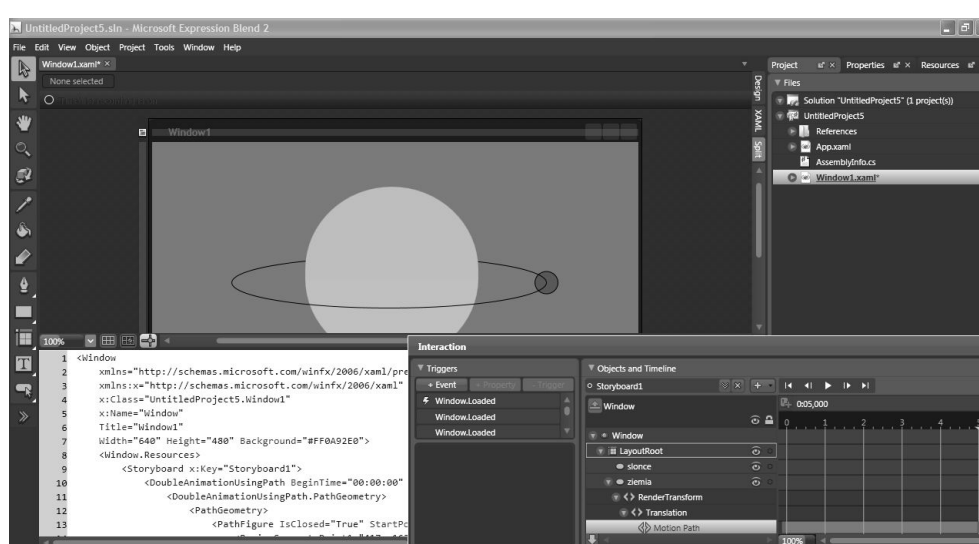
UntitledProject5.sln - Microsoft Expression Blend 2

File Edit View Object Project Tools Window Help

Window1.xaml* ×

None selected

Window1

Design XAML Split

Project Properties Resources

Files

Solution "UntitledProject5" (1 project(s))

UntitledProject5

References

App.xaml

AssemblyInfo.cs

Window1.xaml*

100%

1 <Window
2 xmlns="http://schemas.microsoft.com/winfx/2006/xaml/pre
3 xmlns:x="http://schemas.microsoft.com/winfx/2006/xaml"
4 x:Class="UntitledProject5.Window1"
5 x:Name="Window"
6 Title="Window1"
7 Width="640" Height="480" Background="#FF0A92E0">
8 <Window.Resources>
9 <Storyboard x:Key="Storyboard1">
10 <DoubleAnimationUsingPath BeginTime="00:00:00"
11 <DoubleAnimationUsingPath.PathGeometry>
12 <PathGeometry>
13 <PathFigure IsClosed="True" StartPo

Interaction

Triggers

+ Event + Property - Trigger

Window.Loaded

Window.Loaded

Window.Loaded

Objects and Timeline

Storyboard1

Window

0:05,000

0 1 2 3 4

Window

LayoutRoot

slonce

ziemia

RenderTransform

Translation

Motion Path

100%